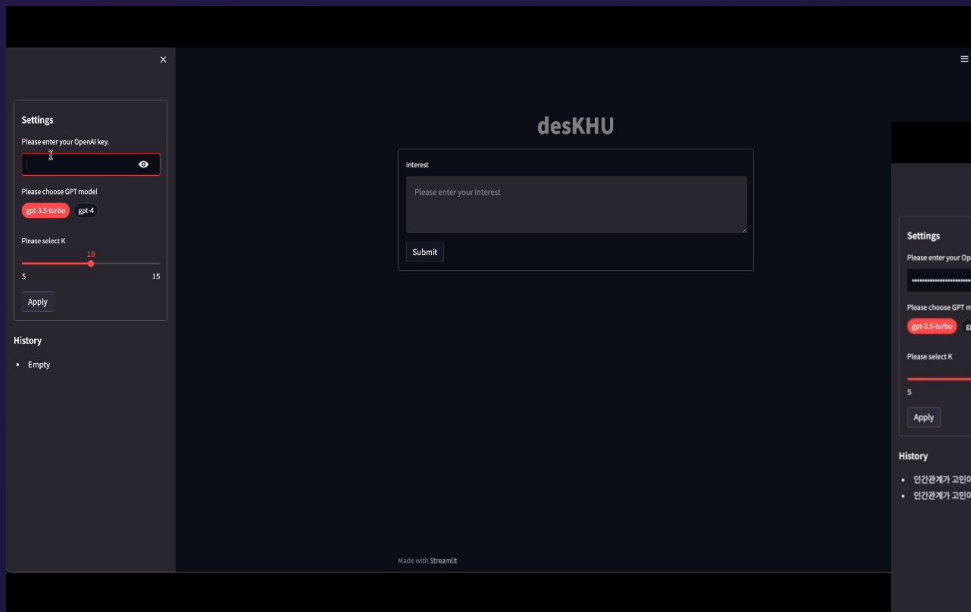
×

Settings

Please enter your OpenAI key.

Please choose GPT model

gpt-3.5-turbo gpt-4

Please select K

10

5 15

Apply

History

- Empty

desKHU

interest

Please enter your interest

Submit

Made with Streamlit

Settings

Please enter your Op

Please choose GPT m

gpt-3.5-turbo

Please select K

5

Apply

History

- 인간관계가 고민이
- 인간관계가 고민이